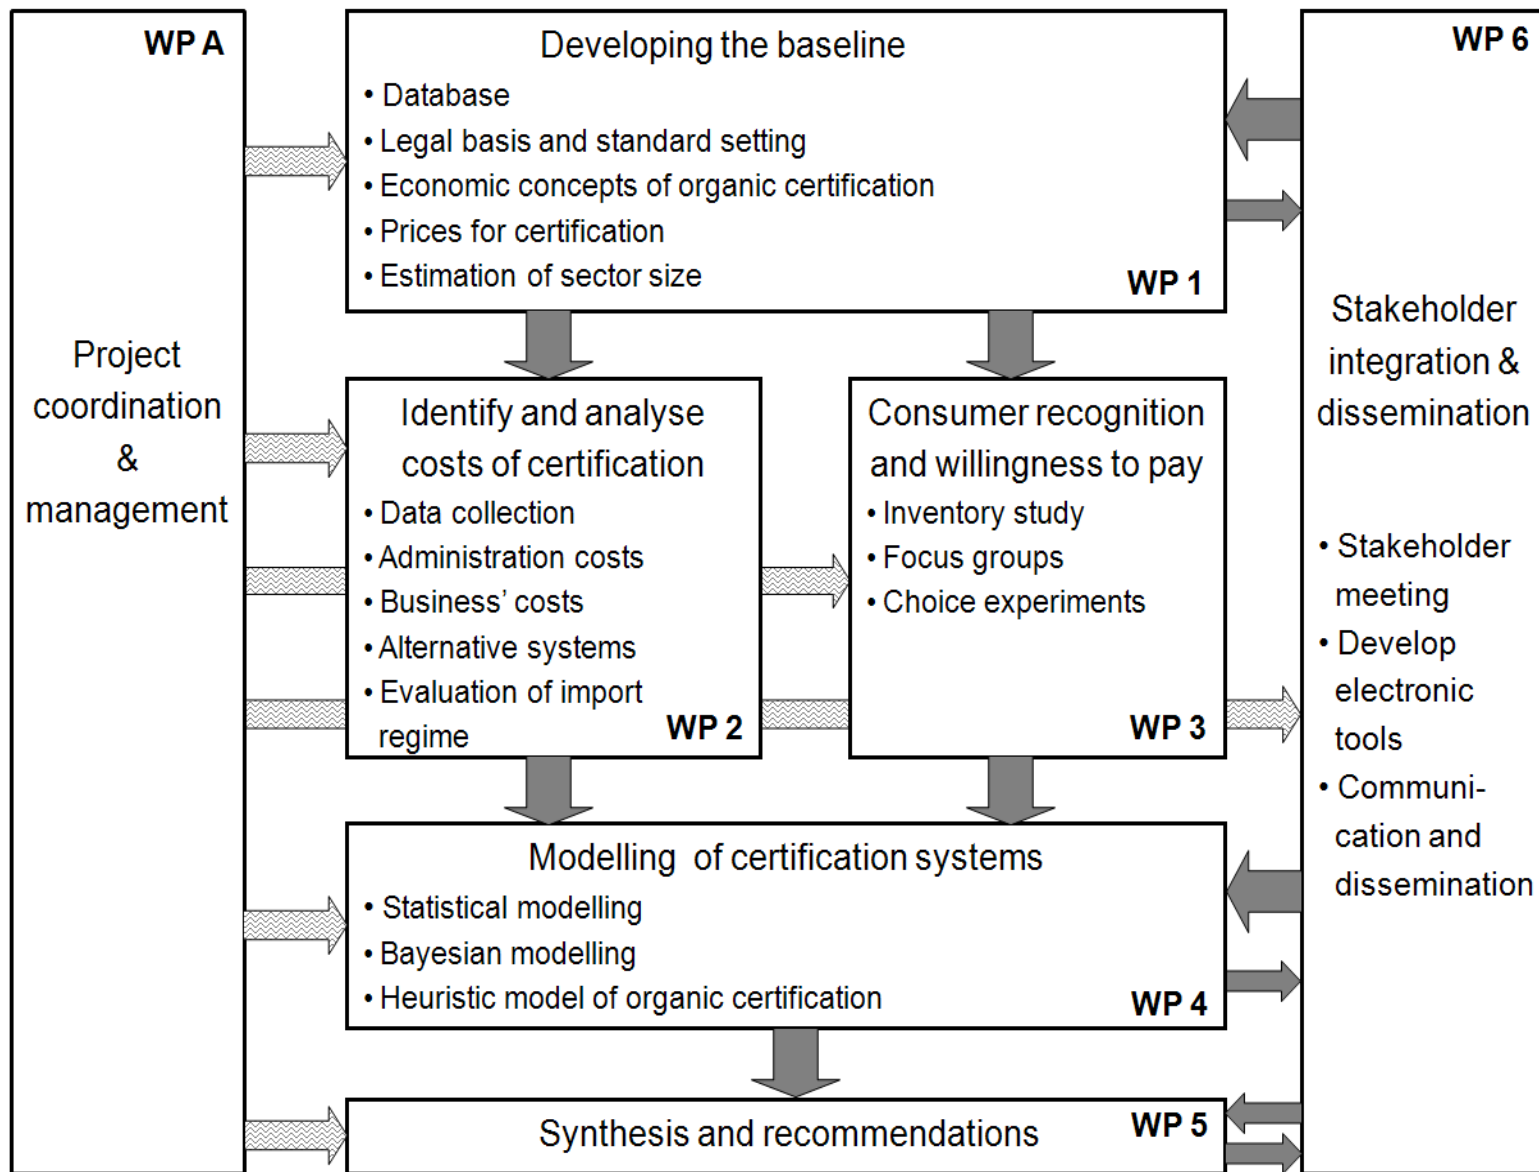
WP A

Project coordination & management

Developing the baseline
• Database
• Legal basis and standard setting
• Economic concepts of organic certification
• Prices for certification
• Estimation of sector size
WP 1

Identify and analyse costs of certification
• Data collection
• Administration costs
• Business' costs
• Alternative systems
• Evaluation of import regime
WP 2

Consumer recognition and willingness to pay
• Inventory study
• Focus groups
• Choice experiments
WP 3

Modelling of certification systems
• Statistical modelling
• Bayesian modelling
• Heuristic model of organic certification
WP 4

Synthesis and recommendations
WP 5

WP 6

Stakeholder integration & dissemination

• Stakeholder meeting
• Develop electronic tools
• Communication and dissemination